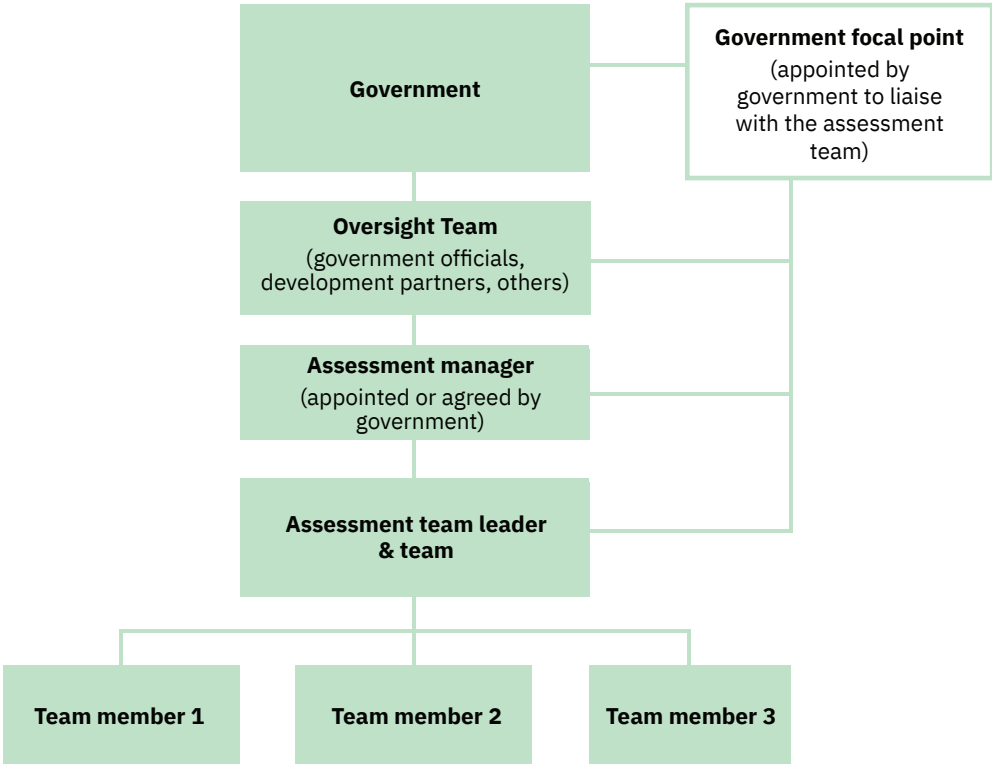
Government

Government focal point
(appointed by government to liaise with the assessment team)

Oversight Team
(government officials, development partners, others)

Assessment manager
(appointed or agreed by government)

Assessment team leader & team

Team member 1

Team member 2

Team member 3